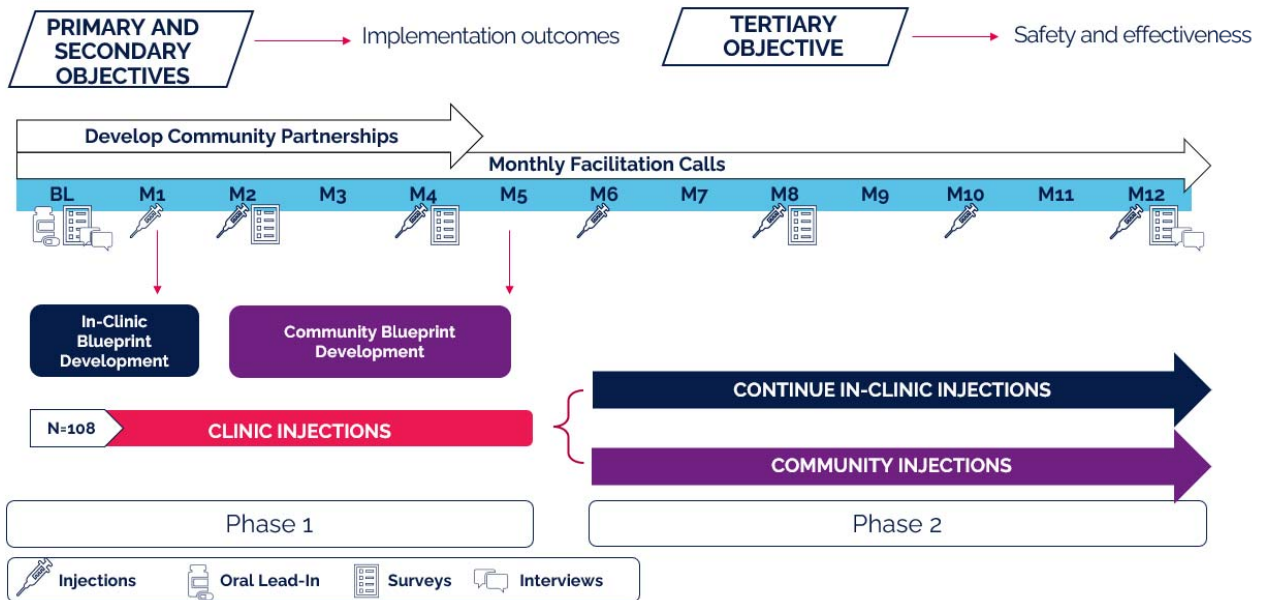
PRIMARY AND SECONDARY OBJECTIVES

Implementation outcomes

TERTIARY OBJECTIVE

Safety and effectiveness

Develop Community Partnerships

Monthly Facilitation Calls

| BL | M1 | M2 | M3 | M4 | M5 | M6 | M7 | M8 | M9 | M10 | M11 | M12 |
|---|---|---|---|---|---|---|---|---|---|---|---|---|

In-Clinic Blueprint Development

Community Blueprint Development

N=108

CLINIC INJECTIONS

CONTINUE IN-CLINIC INJECTIONS

COMMUNITY INJECTIONS

Phase 1

Phase 2

Injections

Oral Lead-In

Surveys

Interviews